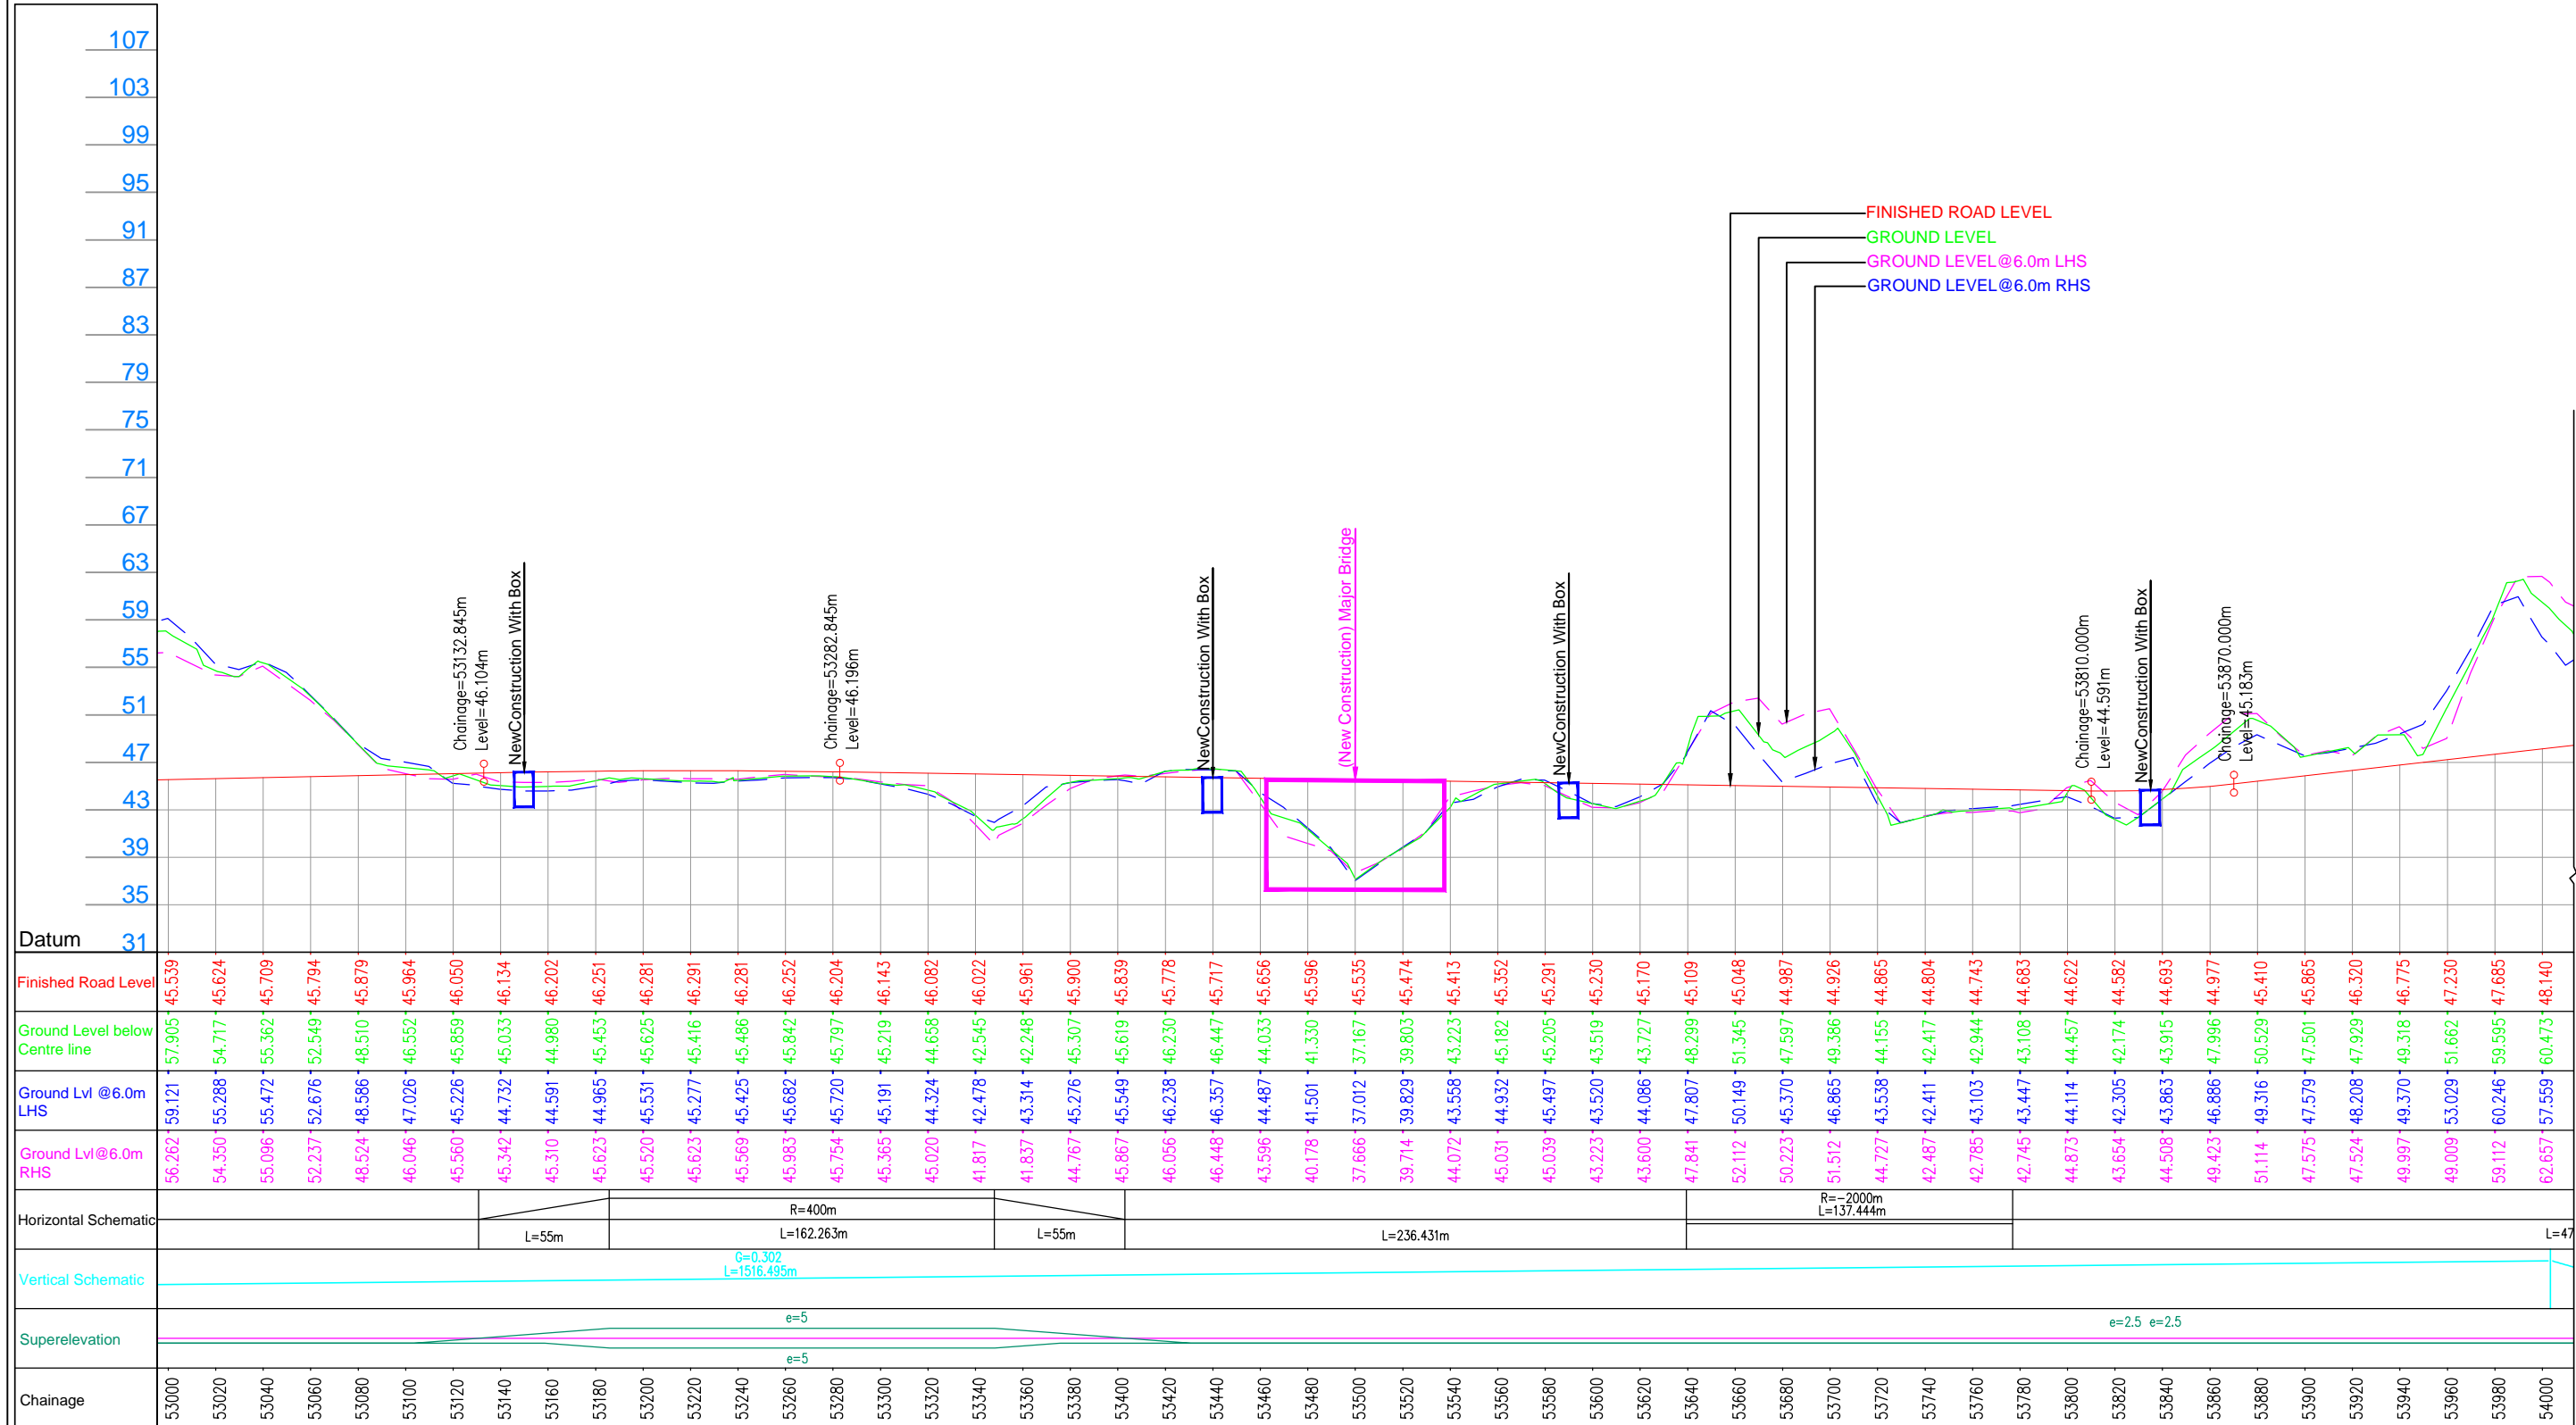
107
103
99
95
91
87
83
79
75
71
67
63
59
55
51
47
43
39
35
Datum 31

FINISHED ROAD LEVEL
GROUND LEVEL
GROUND LEVEL@6.0m LHS
GROUND LEVEL@6.0m RHS

Chainage=53132.845m Level=46.104m
NewConstruction With Box
Chainage=53282.845m Level=46.196m
NewConstruction With Box
(New Construction) Major Bridge
NewConstruction With Box
Chainage=53810.000m Level=44.591m
NewConstruction With Box
Chainage=53870.000m Level=45.183m

| Finished Road Level | 45.539 | 45.624 | 45.709 | 45.794 | 45.879 | 45.964 | 46.050 | 46.134 | 46.202 | 46.251 | 46.281 | 46.291 | 46.281 | 46.252 | 46.204 | 46.143 | 46.082 | 46.022 | 45.961 | 45.900 | 45.839 | 45.778 | 45.717 | 45.656 | 45.596 | 45.535 | 45.474 | 45.413 | 45.352 | 45.291 | 45.230 | 45.170 | 45.109 | 45.048 | 44.987 | 44.926 | 44.865 | 44.804 | 44.743 | 44.683 | 44.622 | 44.582 | 44.693 | 44.977 | 45.410 | 45.865 | 46.320 | 46.775 | 47.230 | 47.685 | 48.140 |
|---|---|---|---|---|---|---|---|---|---|---|---|---|---|---|---|---|---|---|---|---|---|---|---|---|---|---|---|---|---|---|---|---|---|---|---|---|---|---|---|---|---|---|---|---|---|---|---|---|---|---|---|
| Ground Level below Centre line | 57.905 | 54.717 | 55.362 | 52.549 | 48.510 | 46.552 | 45.859 | 45.033 | 44.980 | 45.453 | 45.625 | 45.416 | 45.486 | 45.842 | 45.797 | 45.219 | 44.658 | 42.545 | 42.248 | 45.307 | 45.619 | 46.230 | 46.447 | 44.033 | 41.330 | 37.167 | 39.803 | 43.223 | 45.182 | 45.205 | 43.519 | 43.727 | 48.299 | 51.345 | 47.597 | 49.386 | 44.155 | 42.417 | 42.944 | 43.108 | 44.457 | 42.174 | 43.915 | 47.996 | 50.529 | 47.501 | 47.929 | 49.318 | 51.662 | 59.595 | 60.473 |
| Ground Lvl @6.0m LHS | 59.121 | 55.288 | 55.472 | 52.676 | 48.586 | 47.026 | 45.226 | 44.732 | 44.591 | 44.965 | 45.531 | 45.277 | 45.425 | 45.682 | 45.720 | 45.191 | 44.324 | 42.478 | 43.314 | 45.276 | 45.549 | 46.238 | 46.357 | 44.487 | 41.501 | 37.012 | 39.829 | 43.558 | 44.932 | 45.497 | 43.520 | 44.086 | 47.807 | 50.149 | 45.370 | 46.865 | 43.538 | 42.411 | 43.103 | 43.447 | 44.114 | 42.305 | 43.863 | 46.886 | 49.316 | 47.579 | 48.208 | 49.370 | 53.029 | 60.246 | 57.559 |
| Ground Lvl@6.0m RHS | 56.262 | 54.350 | 55.096 | 52.237 | 48.524 | 46.046 | 45.560 | 45.342 | 45.310 | 45.623 | 45.520 | 45.623 | 45.569 | 45.983 | 45.754 | 45.365 | 45.020 | 41.817 | 41.837 | 44.767 | 45.867 | 46.056 | 46.448 | 43.596 | 40.178 | 37.666 | 39.714 | 44.072 | 45.031 | 45.039 | 43.223 | 43.600 | 47.841 | 52.112 | 50.223 | 51.512 | 44.727 | 42.487 | 42.785 | 42.745 | 44.873 | 43.654 | 44.508 | 49.423 | 51.114 | 47.575 | 47.524 | 49.997 | 49.009 | 59.112 | 62.657 |

Horizontal Schematic
L=55m R=400m L=162.263m L=55m L=236.431m R=−2000m L=137.444m L=47
Vertical Schematic
G=0.302 L=1516.495m
Superelevation
e=5 e=5 e=2.5 e=2.5
Chainage
53000 53020 53040 53060 53080 53100 53120 53140 53160 53180 53200 53220 53240 53260 53280 53300 53320 53340 53360 53380 53400 53420 53440 53460 53480 53500 53520 53540 53560 53580 53600 53620 53640 53660 53680 53700 53720 53740 53760 53780 53800 53820 53840 53860 53880 53900 53920 53940 53960 53980 54000